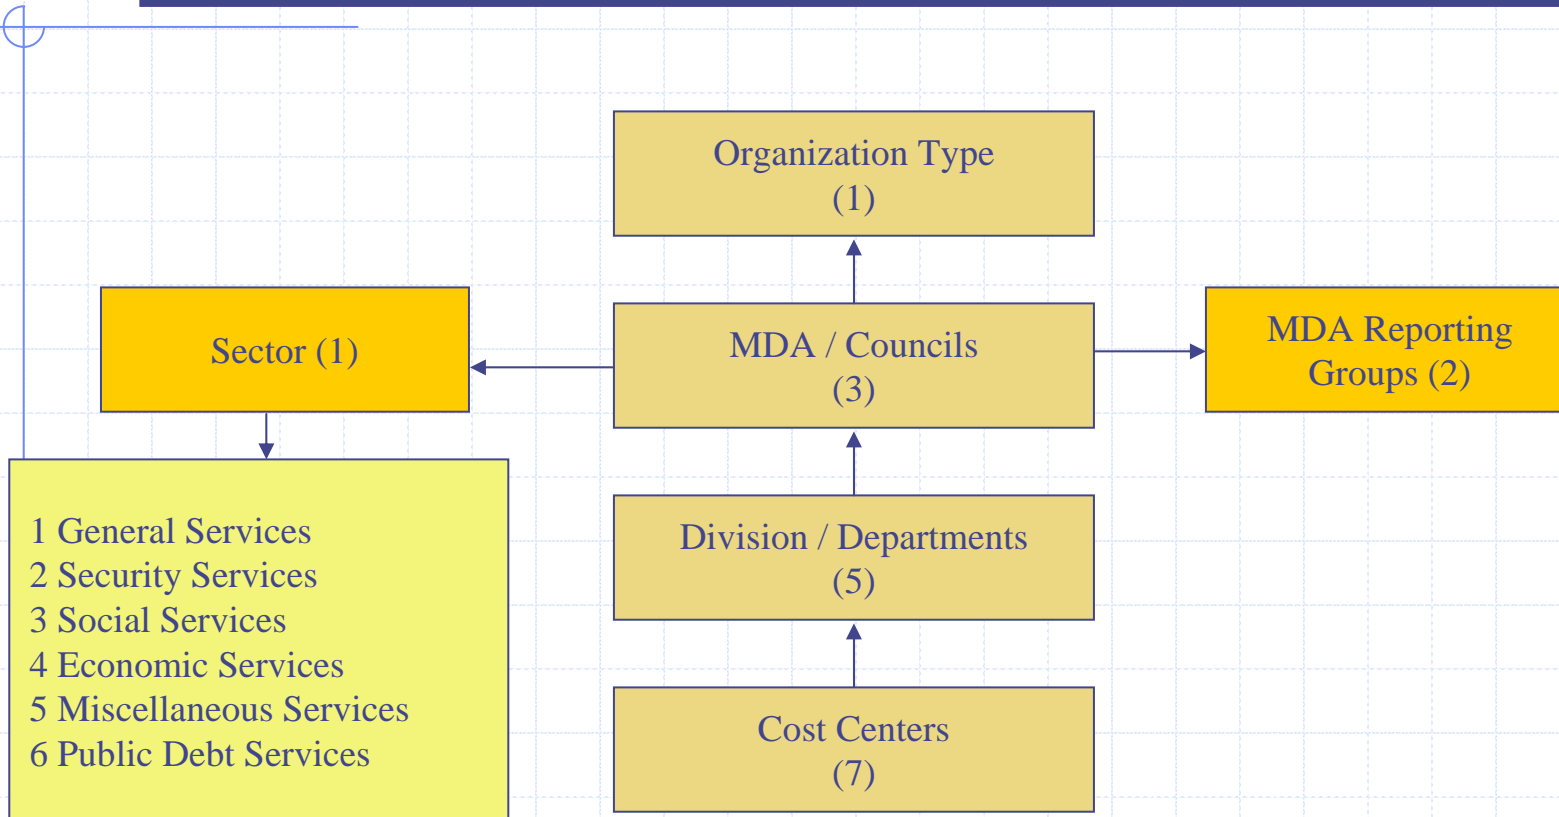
Organization Type
(1)

Sector (1)

MDA / Councils
(3)

MDA Reporting Groups (2)

1 General Services
2 Security Services
3 Social Services
4 Economic Services
5 Miscellaneous Services
6 Public Debt Services

Division / Departments
(5)

Cost Centers
(7)